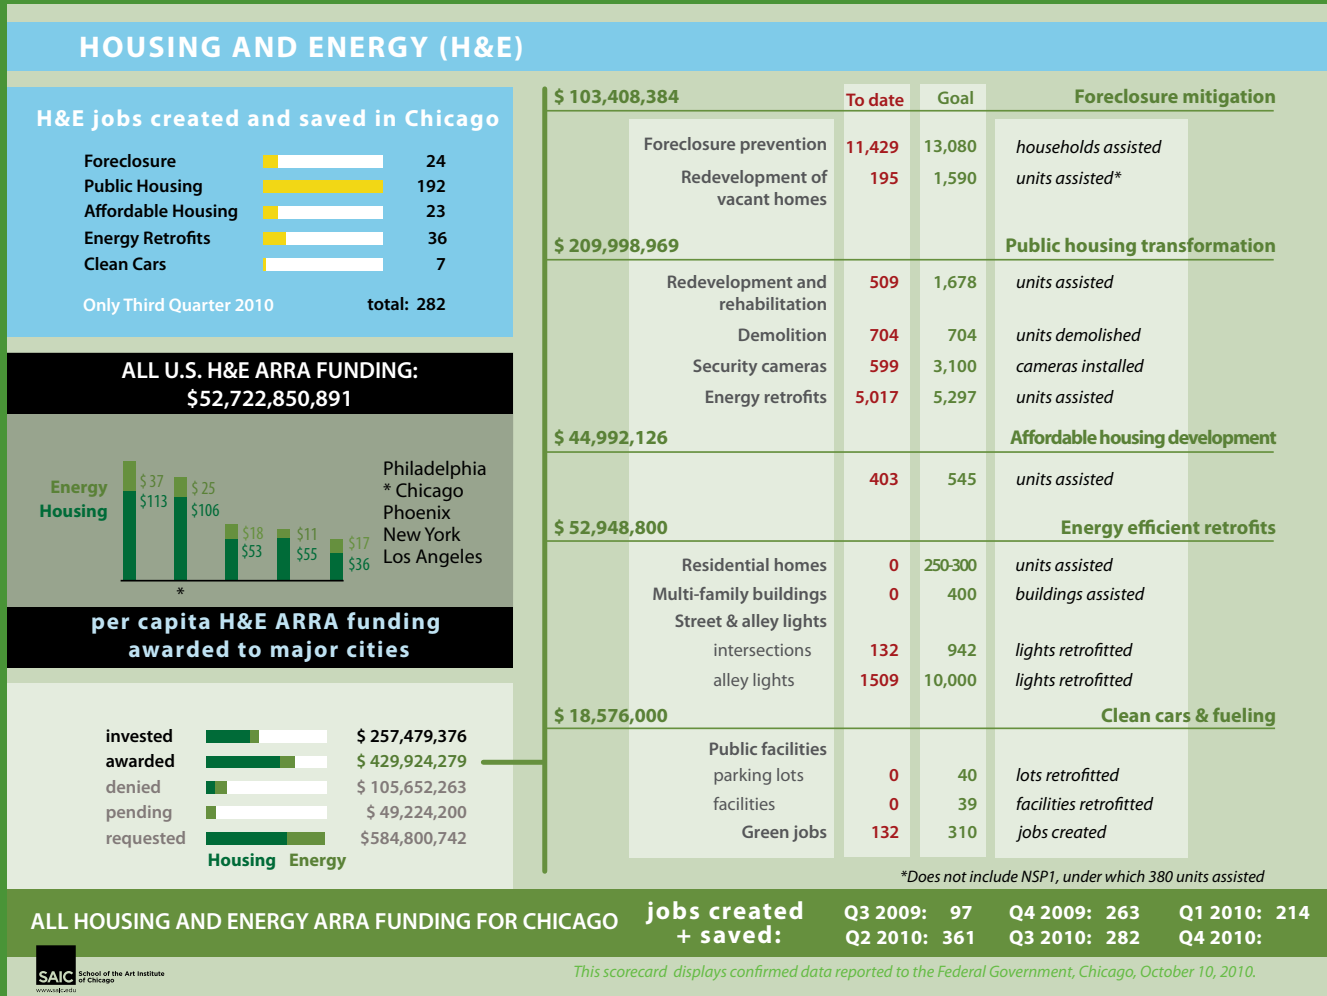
HOUSING AND ENERGY (H&E)

H&E jobs created and saved in Chicago

| | |
|---|---|
| Foreclosure | 24 |
| Public Housing | 192 |
| Affordable Housing | 23 |
| Energy Retrofits | 36 |
| Clean Cars | 7 |

Only Third Quarter 2010 total: 282

ALL U.S. H&E ARRA FUNDING: $52,722,850,891

Energy
Housing

$ 37 $113
$ 25 $106
$18 $53
$11 $55
$17 $36
*

Philadelphia
* Chicago
Phoenix
New York
Los Angeles

per capita H&E ARRA funding awarded to major cities

| | |
|---|---|
| invested | $ 257,479,376 |
| awarded | $ 429,924,279 |
| denied | $ 105,652,263 |
| pending | $ 49,224,200 |
| requested | $584,800,742 |

Housing Energy

$ 103,408,384 To date Goal Foreclosure mitigation

| | To date | Goal | |
|---|---|---|---|
| Foreclosure prevention | 11,429 | 13,080 | households assisted |
| Redevelopment of vacant homes | 195 | 1,590 | units assisted* |

$ 209,998,969 Public housing transformation

| | | | |
|---|---|---|---|
| Redevelopment and rehabilitation | 509 | 1,678 | units assisted |
| Demolition | 704 | 704 | units demolished |
| Security cameras | 599 | 3,100 | cameras installed |
| Energy retrofits | 5,017 | 5,297 | units assisted |

$ 44,992,126 Affordable housing development

| | | | |
|---|---|---|---|
| | 403 | 545 | units assisted |

$ 52,948,800 Energy efficient retrofits

| | | | |
|---|---|---|---|
| Residential homes | 0 | 250-300 | units assisted |
| Multi-family buildings | 0 | 400 | buildings assisted |
| Street & alley lights | | | |
| intersections | 132 | 942 | lights retrofitted |
| alley lights | 1509 | 10,000 | lights retrofitted |

$ 18,576,000 Clean cars & fueling

| | | | |
|---|---|---|---|
| Public facilities | | | |
| parking lots | 0 | 40 | lots retrofitted |
| facilities | 0 | 39 | facilities retrofitted |
| Green jobs | 132 | 310 | jobs created |

*Does not include NSP1, under which 380 units assisted

ALL HOUSING AND ENERGY ARRA FUNDING FOR CHICAGO

jobs created + saved: Q3 2009: 97 Q4 2009: 263 Q1 2010: 214 Q2 2010: 361 Q3 2010: 282 Q4 2010:

SAIC School of the Art Institute of Chicago www.saic.edu

This scorecard displays confirmed data reported to the Federal Government, Chicago, October 10, 2010.